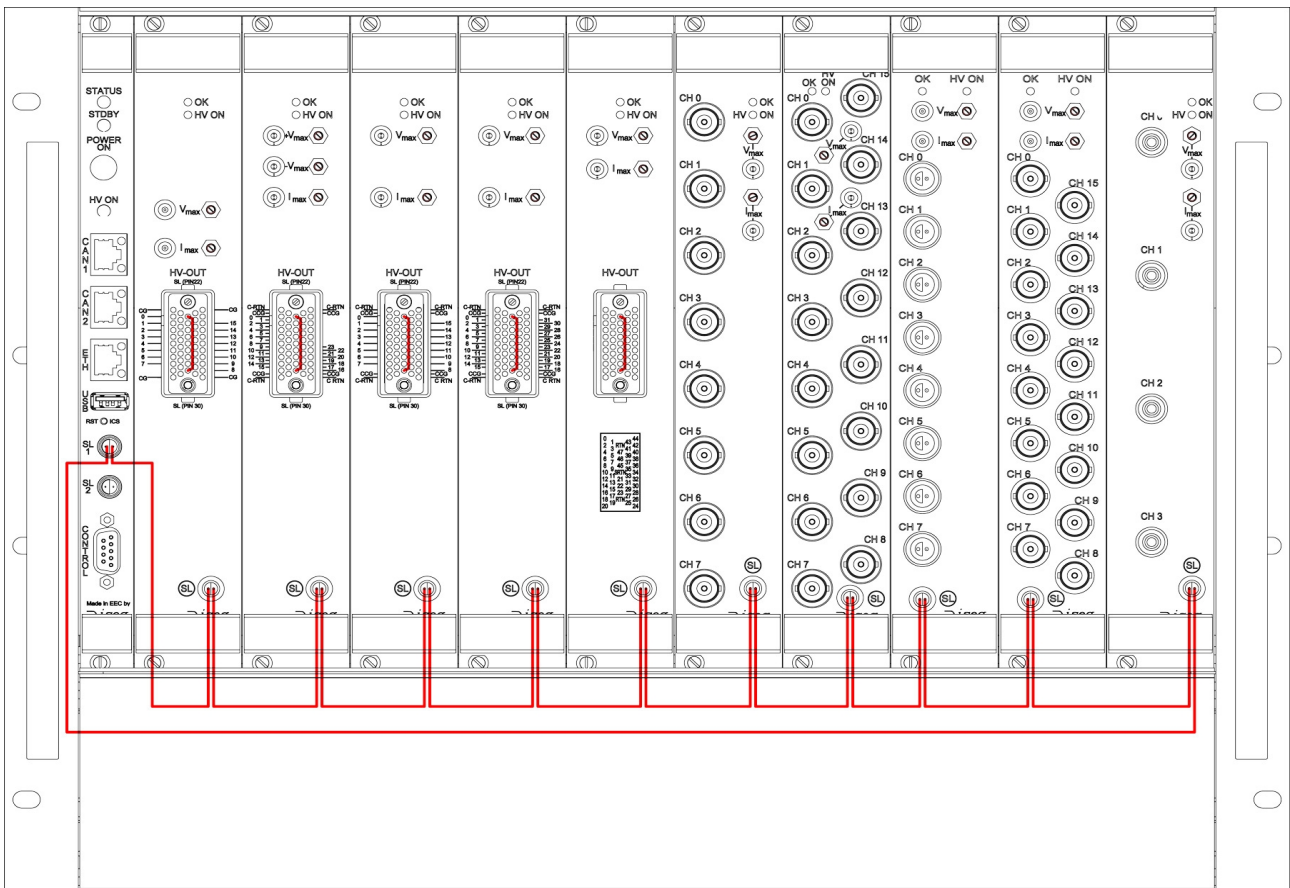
STATUS
STDBY
POWER ON
HV ON
CAN 1
CAN 2
ETH
USB
RST ICS
SL 1
SL 2
CONTROL
Made in EEC by

OK
HV ON
$V_{max}$
$I_{max}$
HV-OUT
SL (PIN22)
CG
0
1
2
3
4
5
6
7
CG
15
14
13
12
11
10
9
8
CG
SL (PIN 30)
SL

OK
HV ON
$+V_{max}$
$-V_{max}$
$I_{max}$
HV-OUT
SL (PIN22)
C-RTN
CCG
C-RTN
CCG
23
22
21
20
19
18
17
16
CCG
C RTN
SL (PIN 30)
SL

OK
HV ON
$V_{max}$
$I_{max}$
HV-OUT
SL (PIN22)
C-RTN
CCG
0
1
2
3
4
5
6
7
CCG
C-RTN
15
14
13
12
11
10
9
8
CCG
C RTN
SL (PIN 30)
SL

OK
HV ON
$V_{max}$
$I_{max}$
HV-OUT
SL (PIN22)
C-RTN
CCG
31
30
29
28
27
26
25
24
23
22
21
20
19
18
17
16
CCG
C RTN
SL (PIN 30)
SL

OK
HV ON
$V_{max}$
$I_{max}$
HV-OUT
SL

CH 0
OK
HV ON
$V_{max}$
$I_{max}$
CH 1
CH 2
CH 3
CH 4
CH 5
CH 6
CH 7
SL

OK
HV ON
CH 15
CH 0
$V_{max}$
CH 14
CH 1
$I_{max}$
CH 13
CH 2
CH 12
CH 3
CH 11
CH 4
CH 10
CH 5
CH 9
CH 6
CH 8
CH 7
SL

OK
HV ON
$V_{max}$
$I_{max}$
CH 0
CH 1
CH 2
CH 3
CH 4
CH 5
CH 6
CH 7
SL

OK
HV ON
$V_{max}$
$I_{max}$
CH 0
CH 15
CH 1
CH 14
CH 2
CH 13
CH 3
CH 12
CH 4
CH 11
CH 5
CH 10
CH 6
CH 9
CH 7
CH 8
SL

CH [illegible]
OK
HV ON
$V_{max}$
$I_{max}$
CH 1
CH 2
CH 3
SL